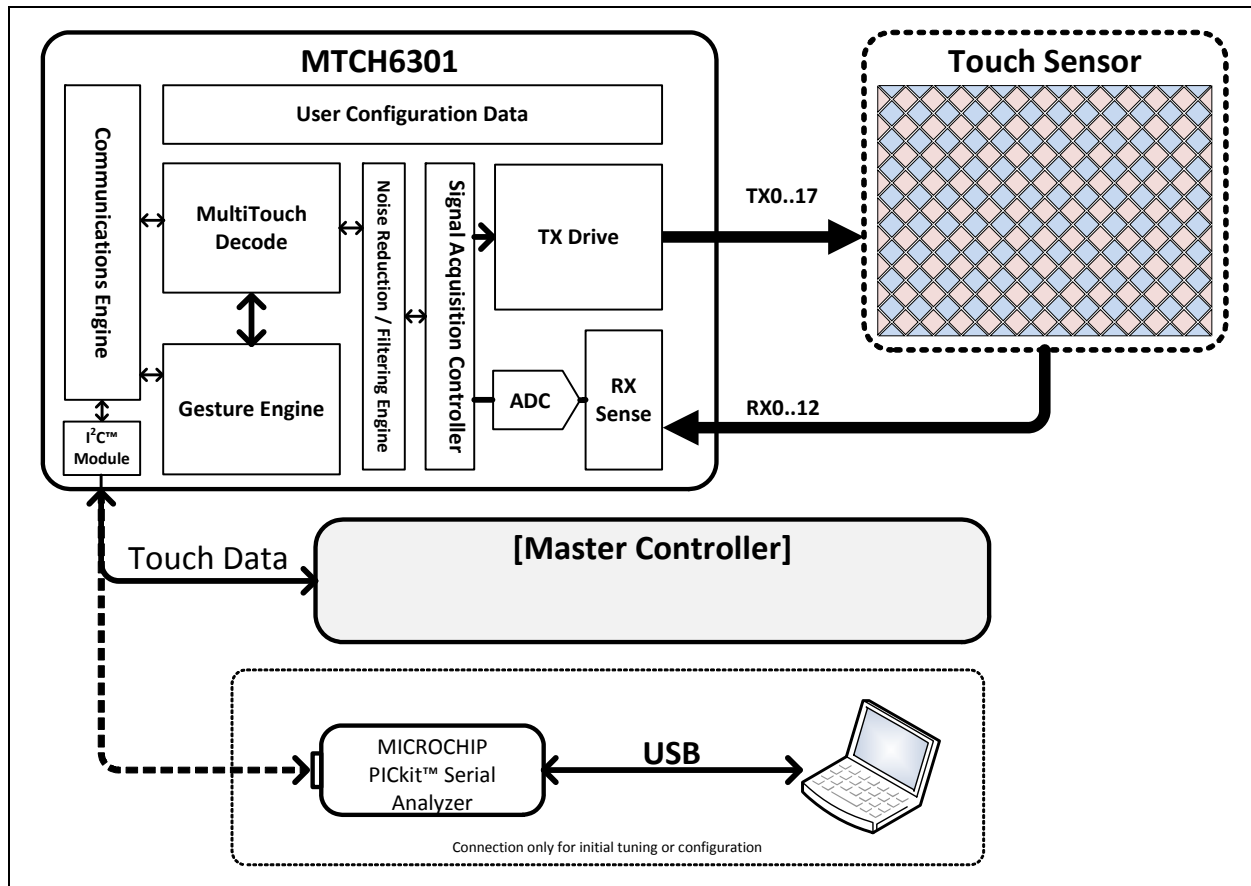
MTCH6301

User Configuration Data

Communications Engine

MultiTouch Decode

Gesture Engine

Noise Reduction / Filtering Engine

Signal Acquisition Controller

TX Drive

ADC

RX Sense

$I^2C$™ Module

Touch Sensor

TX0..17

RX0..12

Touch Data

[Master Controller]

MICROCHIP PICkit™ Serial Analyzer

USB

Connection only for initial tuning or configuration